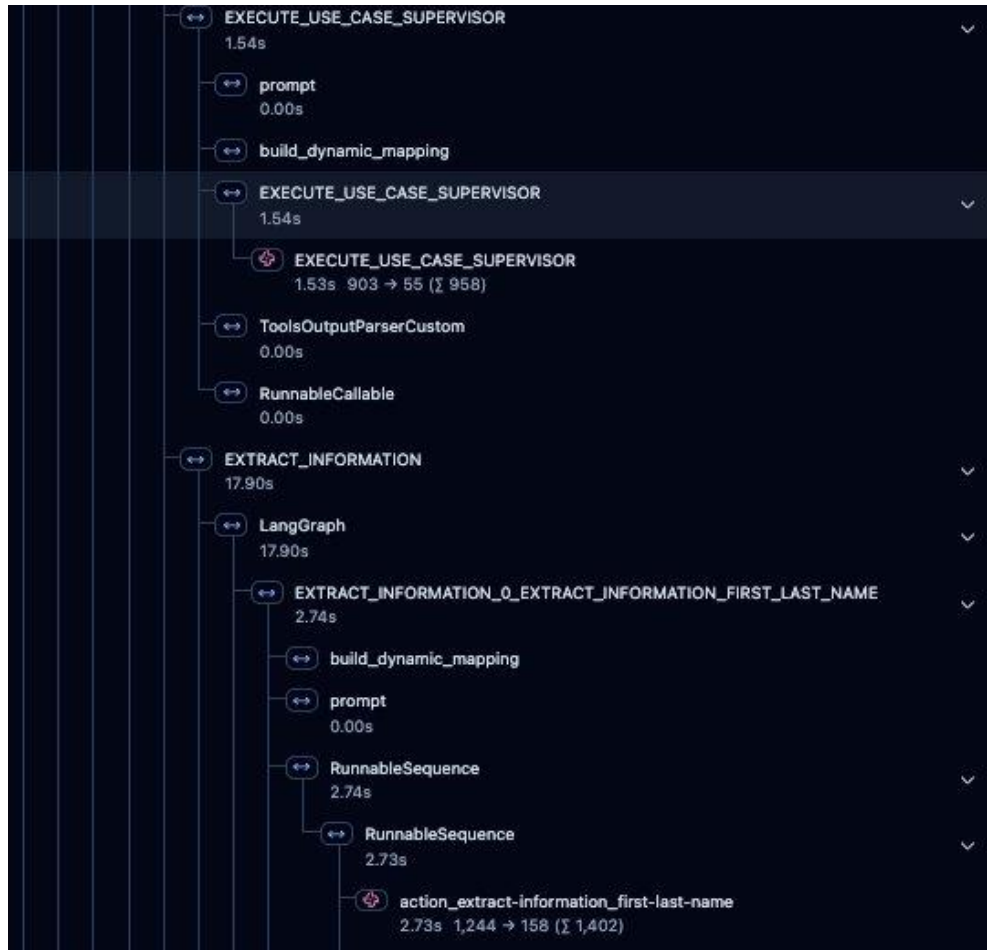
EXECUTE_USE_CASE_SUPERVISOR
1.54s

prompt
0.00s

build_dynamic_mapping

EXECUTE_USE_CASE_SUPERVISOR
1.54s

EXECUTE_USE_CASE_SUPERVISOR
1.53s 903 → 55 (∑ 958)

ToolsOutputParserCustom
0.00s

RunnableCallable
0.00s

EXTRACT_INFORMATION
17.90s

LangGraph
17.90s

EXTRACT_INFORMATION_0_EXTRACT_INFORMATION_FIRST_LAST_NAME
2.74s

build_dynamic_mapping

prompt
0.00s

RunnableSequence
2.74s

RunnableSequence
2.73s

action_extract-information_first-last-name
2.73s 1,244 → 158 (∑ 1,402)